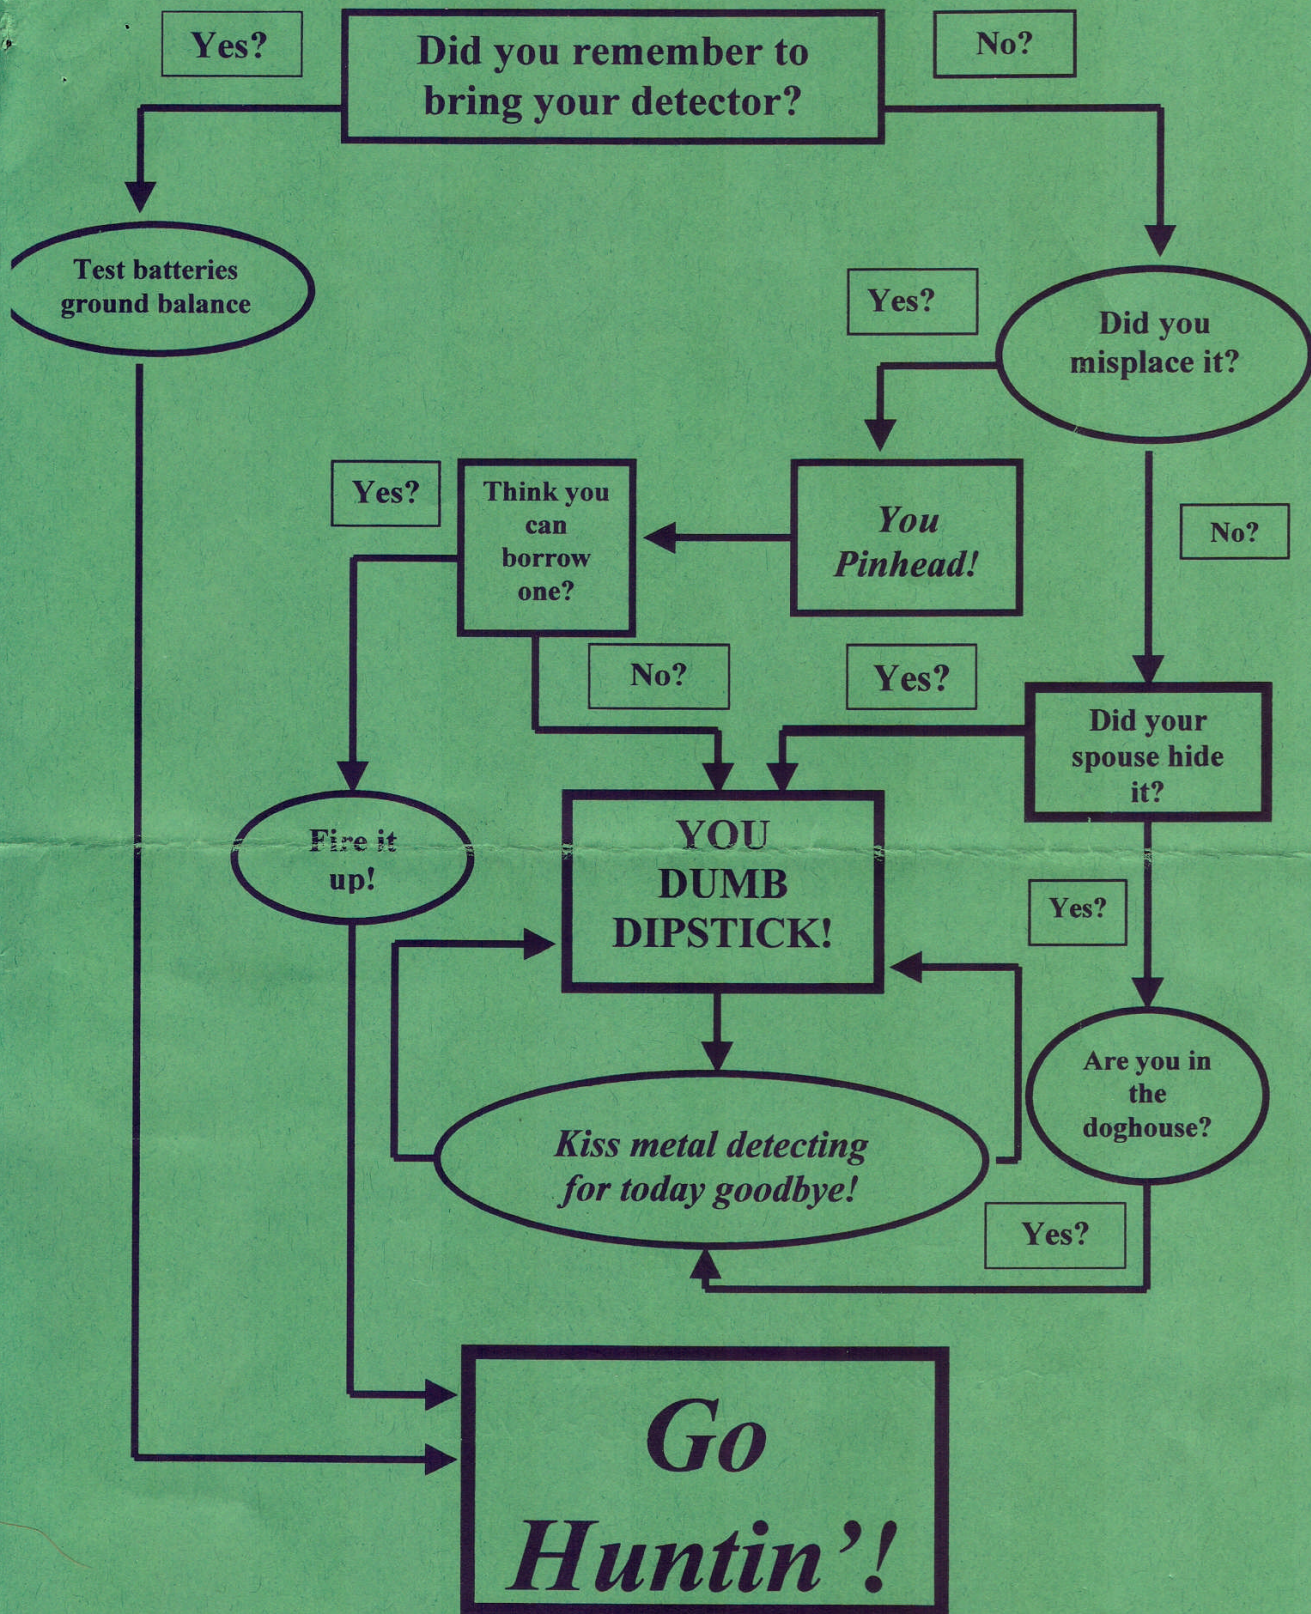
Yes?

Did you remember to bring your detector?

No?

Test batteries ground balance

Yes?

Did you misplace it?

Yes?

Think you can borrow one?

You Pinhead!

No?

No?

Yes?

Did your spouse hide it?

Fire it up!

YOU DUMB DIPSTICK!

Yes?

Are you in the doghouse?

Kiss metal detecting for today goodbye!

Yes?

Go Huntin'!